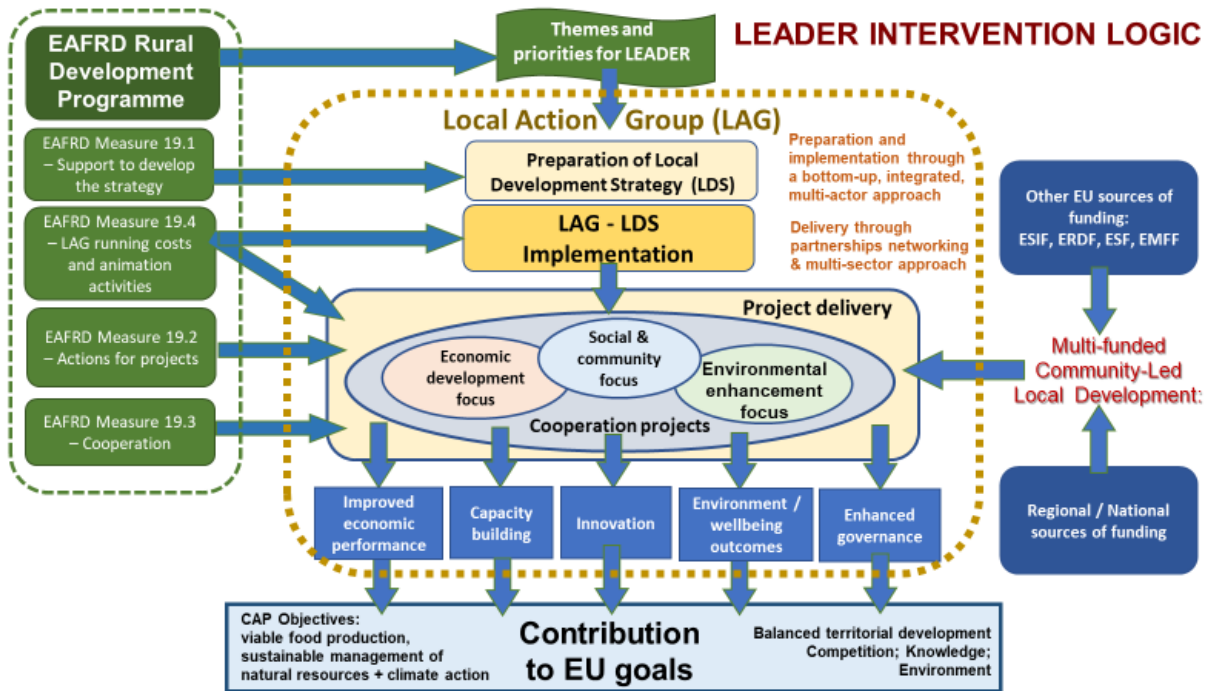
LEADER INTERVENTION LOGIC

EAFRD Rural Development Programme

Themes and priorities for LEADER

EAFRD Measure 19.1 – Support to develop the strategy

EAFRD Measure 19.4 – LAG running costs and animation activities

EAFRD Measure 19.2 – Actions for projects

EAFRD Measure 19.3 – Cooperation

Local Action Group (LAG)

Preparation of Local Development Strategy (LDS)

LAG - LDS Implementation

Preparation and implementation through a bottom-up, integrated, multi-actor approach

Delivery through partnerships networking & multi-sector approach

Other EU sources of funding: ESIF, ERDF, ESF, EMFF

Project delivery

Economic development focus

Social & community focus

Environmental enhancement focus

Cooperation projects

Multi-funded Community-Led Local Development:

Regional / National sources of funding

Improved economic performance

Capacity building

Innovation

Environment / wellbeing outcomes

Enhanced governance

CAP Objectives: viable food production, sustainable management of natural resources + climate action

Contribution to EU goals

Balanced territorial development Competition; Knowledge; Environment